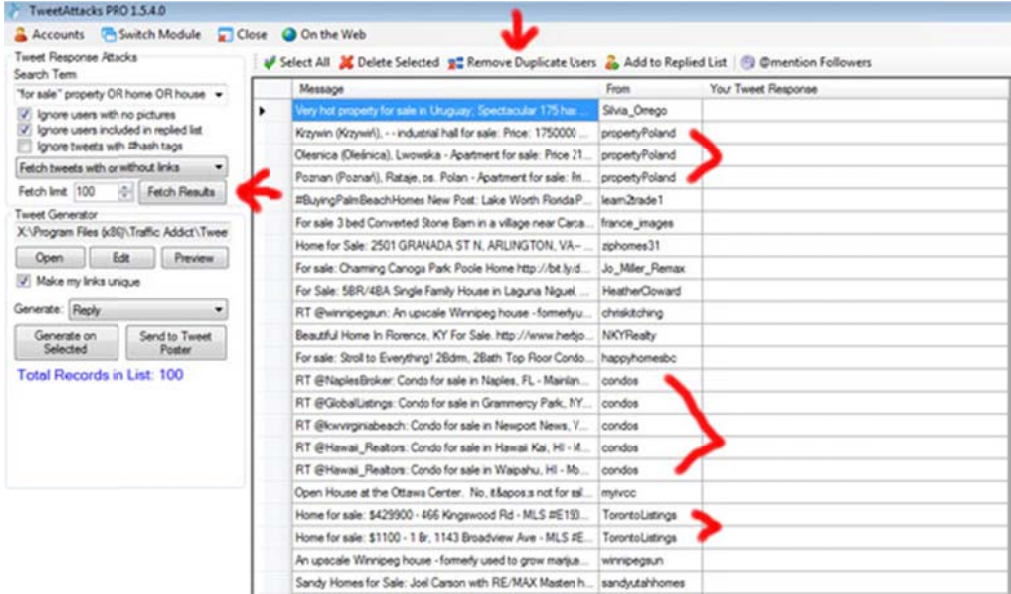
TweetAttacks PRO 1.5.4.0

Accounts  Switch Module  Close  On the Web

Tweet Response Attacks
Search Term
"for sale" property OR home OR house
Ignore users with no pictures
Ignore users included in replied list
Ignore tweets with #hash tags
Fetch tweets with or without links
Fetch limit 100  Fetch Results

Tweet Generator
X:\Program Files (x86)\Traffic Addict\Twee
Open  Edit  Preview
Make my links unique
Generate: Reply
Generate on Selected  Send to Tweet Poster
Total Records in List: 100

Select All  Delete Selected  Remove Duplicate Users  Add to Replied List  @mention Followers

| Message | From | Your Tweet Response |
|---|---|---|
| Very hot property for sale in Uruguay; Spectacular 175 ha... | Silvia_Orego | |
| Krzywin (Krzywiń), - - industrial hall for sale: Price: 175000(... | propertyPoland | |
| Olesnica (Oleśnica), Lwowska - Apartment for sale: Price 21... | propertyPoland | |
| Poznan (Poznań), Rataje, os. Polan - Apartment for sale: Pri... | propertyPoland | |
| #BuyingPalmBeachHomes New Post: Lake Worth FloridaP... | learn2trade1 | |
| For sale 3 bed Converted Stone Barn in a village near Carca... | france_images | |
| Home for Sale: 2501 GRANADA ST N, ARLINGTON, VA– ... | ziphomes31 | |
| For sale: Charming Canoga Park Poole Home http://bit.ly/d... | Jo_Miller_Remax | |
| For Sale: 5BR/4BA Single Family House in Laguna Niguel... | HeatherCloward | |
| RT @winnipegsun: An upscale Winnipeg house - formerly u... | chriskitching | |
| Beautiful Home In Florence, KY For Sale. http://www.herljo... | NKYRealty | |
| For sale: Stroll to Everything! 2Bdrm, 2Bath Top Floor Condo... | happyhomesbc | |
| RT @NaplesBroker: Condo for sale in Naples, FL - Mainlan... | condos | |
| RT @GlobalListings: Condo for sale in Grammercy Park, NY... | condos | |
| RT @kwvirginiabeach: Condo for sale in Newport News, V... | condos | |
| RT @Hawaii_Realtors: Condo for sale in Hawaii Kai, HI - 4... | condos | |
| RT @Hawaii_Realtors: Condo for sale in Waipahu, HI - Mo... | condos | |
| Open House at the Ottawa Center. No, it&apos;s not for sal... | myivcc | |
| Home for sale: $429900 - 466 Kingswood Rd - MLS #E19... | TorontoListings | |
| Home for sale: $1100 - 1 Br, 1143 Broadview Ave - MLS #E... | TorontoListings | |
| An upscale Winnipeg house - formerly used to grow marijua... | winnipegsun | |
| Sandy Homes for Sale: Joel Carson with RE/MAX Masters h... | sandyutahhomes | |